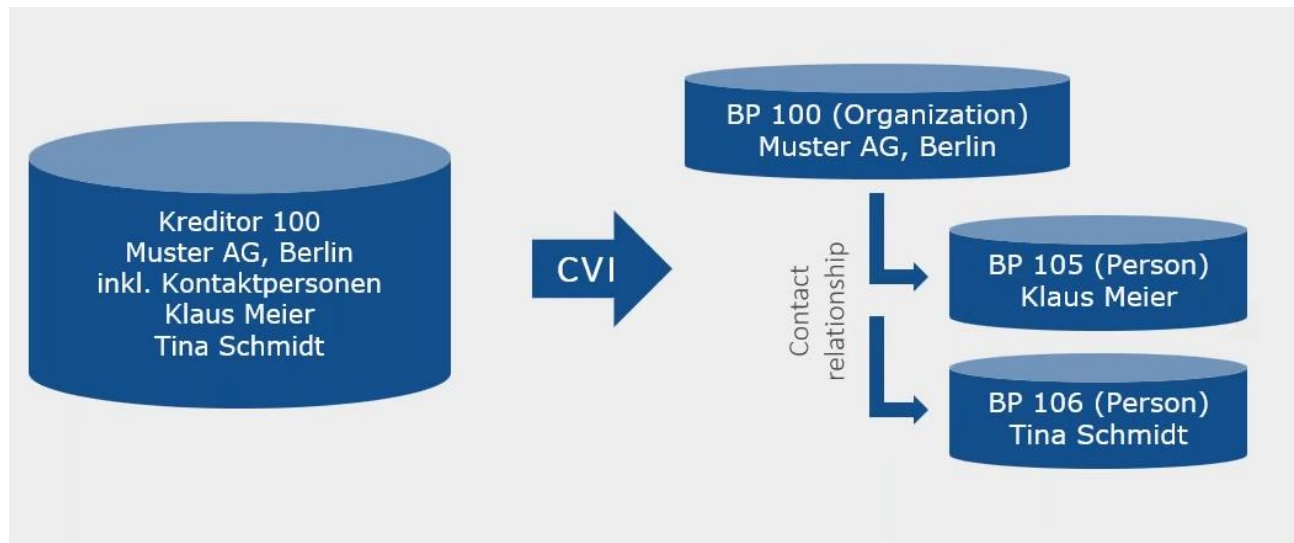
Kreditor 100
Muster AG, Berlin
inkl. Kontaktpersonen
Klaus Meier
Tina Schmidt

CVI

BP 100 (Organization)
Muster AG, Berlin

Contact relationship

BP 105 (Person)
Klaus Meier

BP 106 (Person)
Tina Schmidt